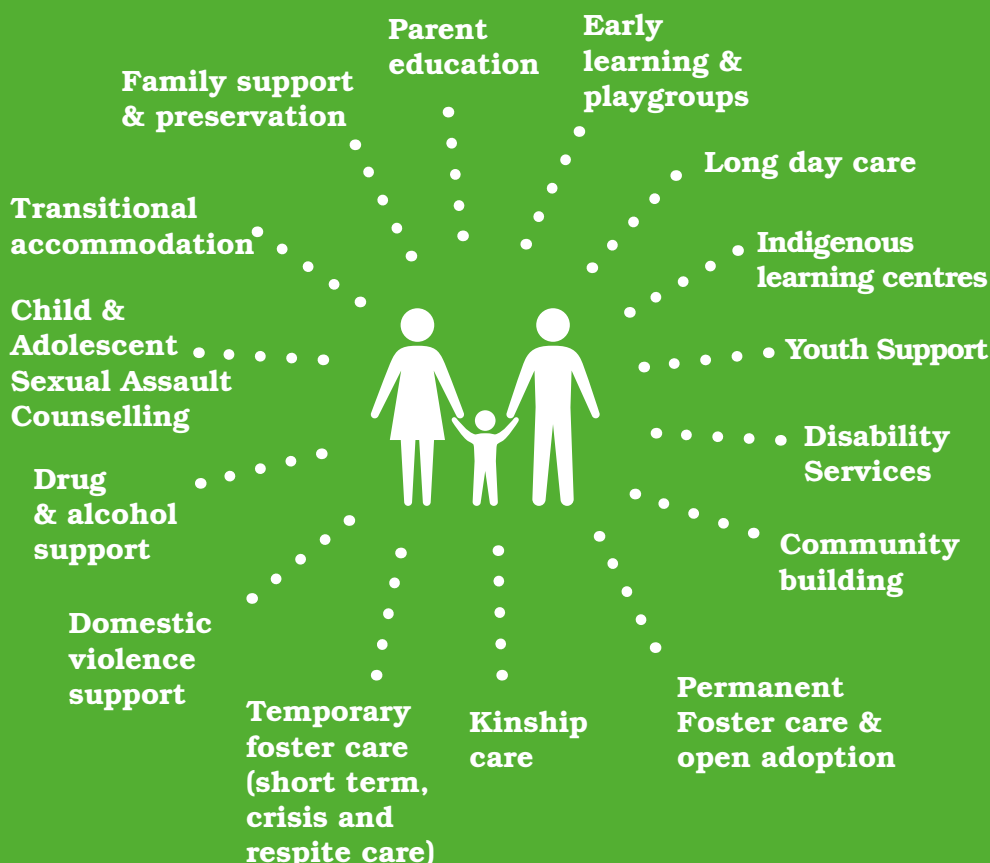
Parent education

Early learning & playgroups

Family support & preservation

Long day care

Transitional accommodation

Indigenous learning centres

Child & Adolescent Sexual Assault Counselling

Youth Support

Disability Services

Drug & alcohol support

Community building

Domestic violence support

Temporary foster care (short term, crisis and respite care)

Kinship care

Permanent Foster care & open adoption